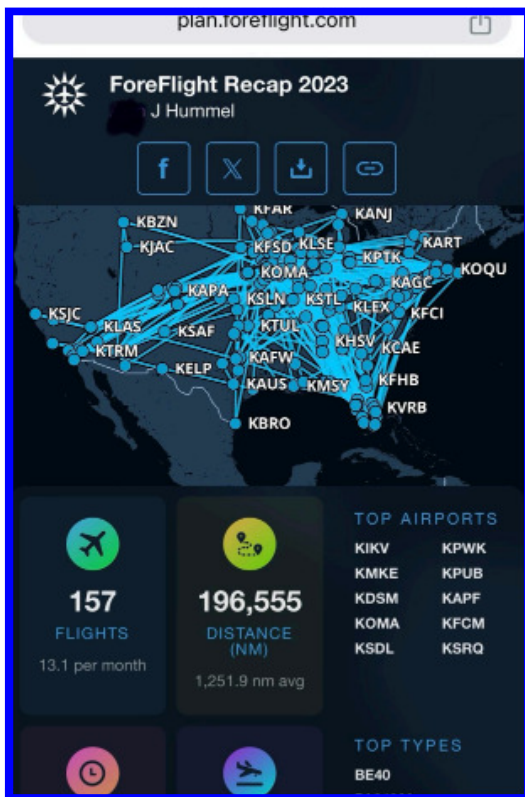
plan.foreflight.com

ForeFlight Recap 2023
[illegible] J Hummel

KFAR
KANJ
KBZN
KJAC
KFSD
KLSE
KART
KPTK
KOQU
KOMA
KAGC
KAPA
KSLN
KSTL
KSJC
KLEX
KFCI
KLAS
KSAF
KTUL
KTRM
KHSV
KCAE
KAFW
KELP
KAUS
KMSY
KFHB
KVRB
KBRO

157
FLIGHTS
13.1 per month

196,555
DISTANCE (NM)
1,251.9 nm avg

TOP AIRPORTS
| | |
|---|---|
| KIKV | KPWK |
| KMKE | KPUB |
| KDSM | KAPF |
| KOMA | KFCM |
| KSDL | KSRQ |

TOP TYPES
BE40